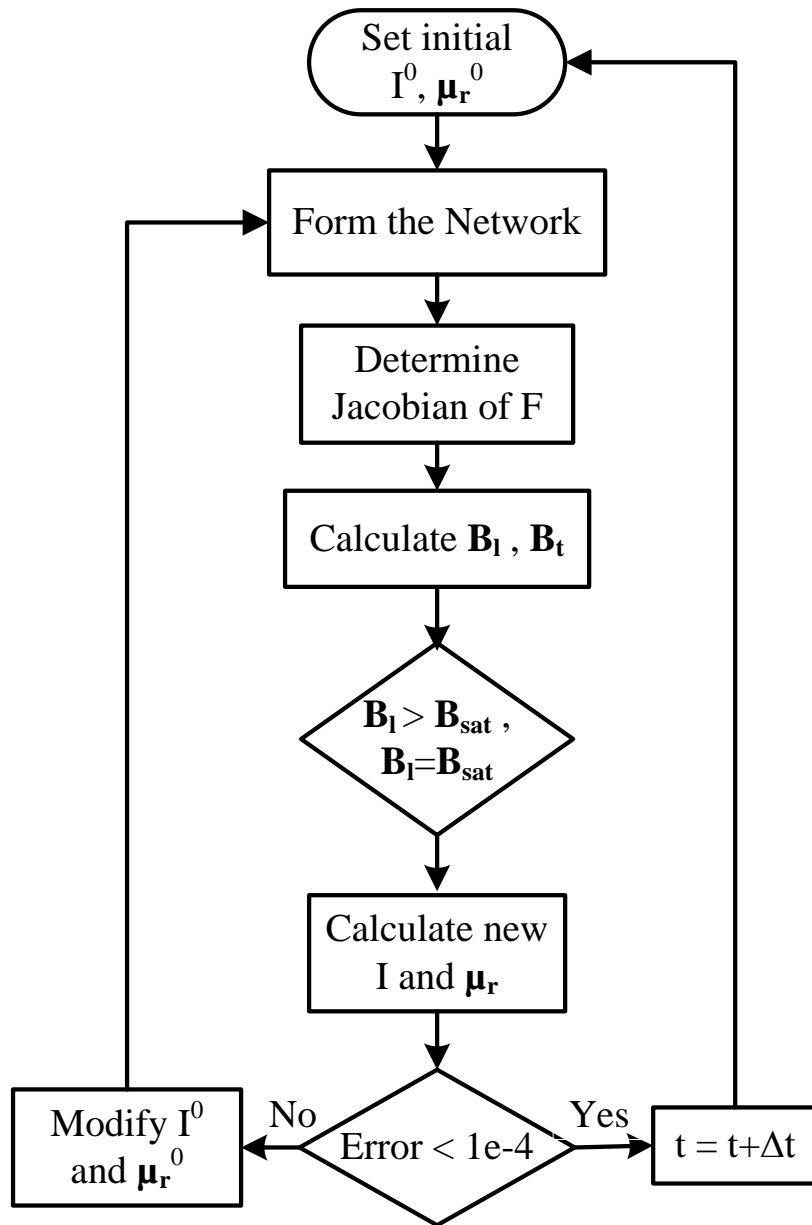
Set initial $I^0$, $\mu_r^0$

Form the Network

Determine Jacobian of F

Calculate $B_l$ , $B_t$

$B_l > B_{sat}$ , $B_l = B_{sat}$

Calculate new I and $\mu_r$

Error < 1e-4

No

Yes

Modify $I^0$ and $\mu_r^0$

$t = t+\Delta t$